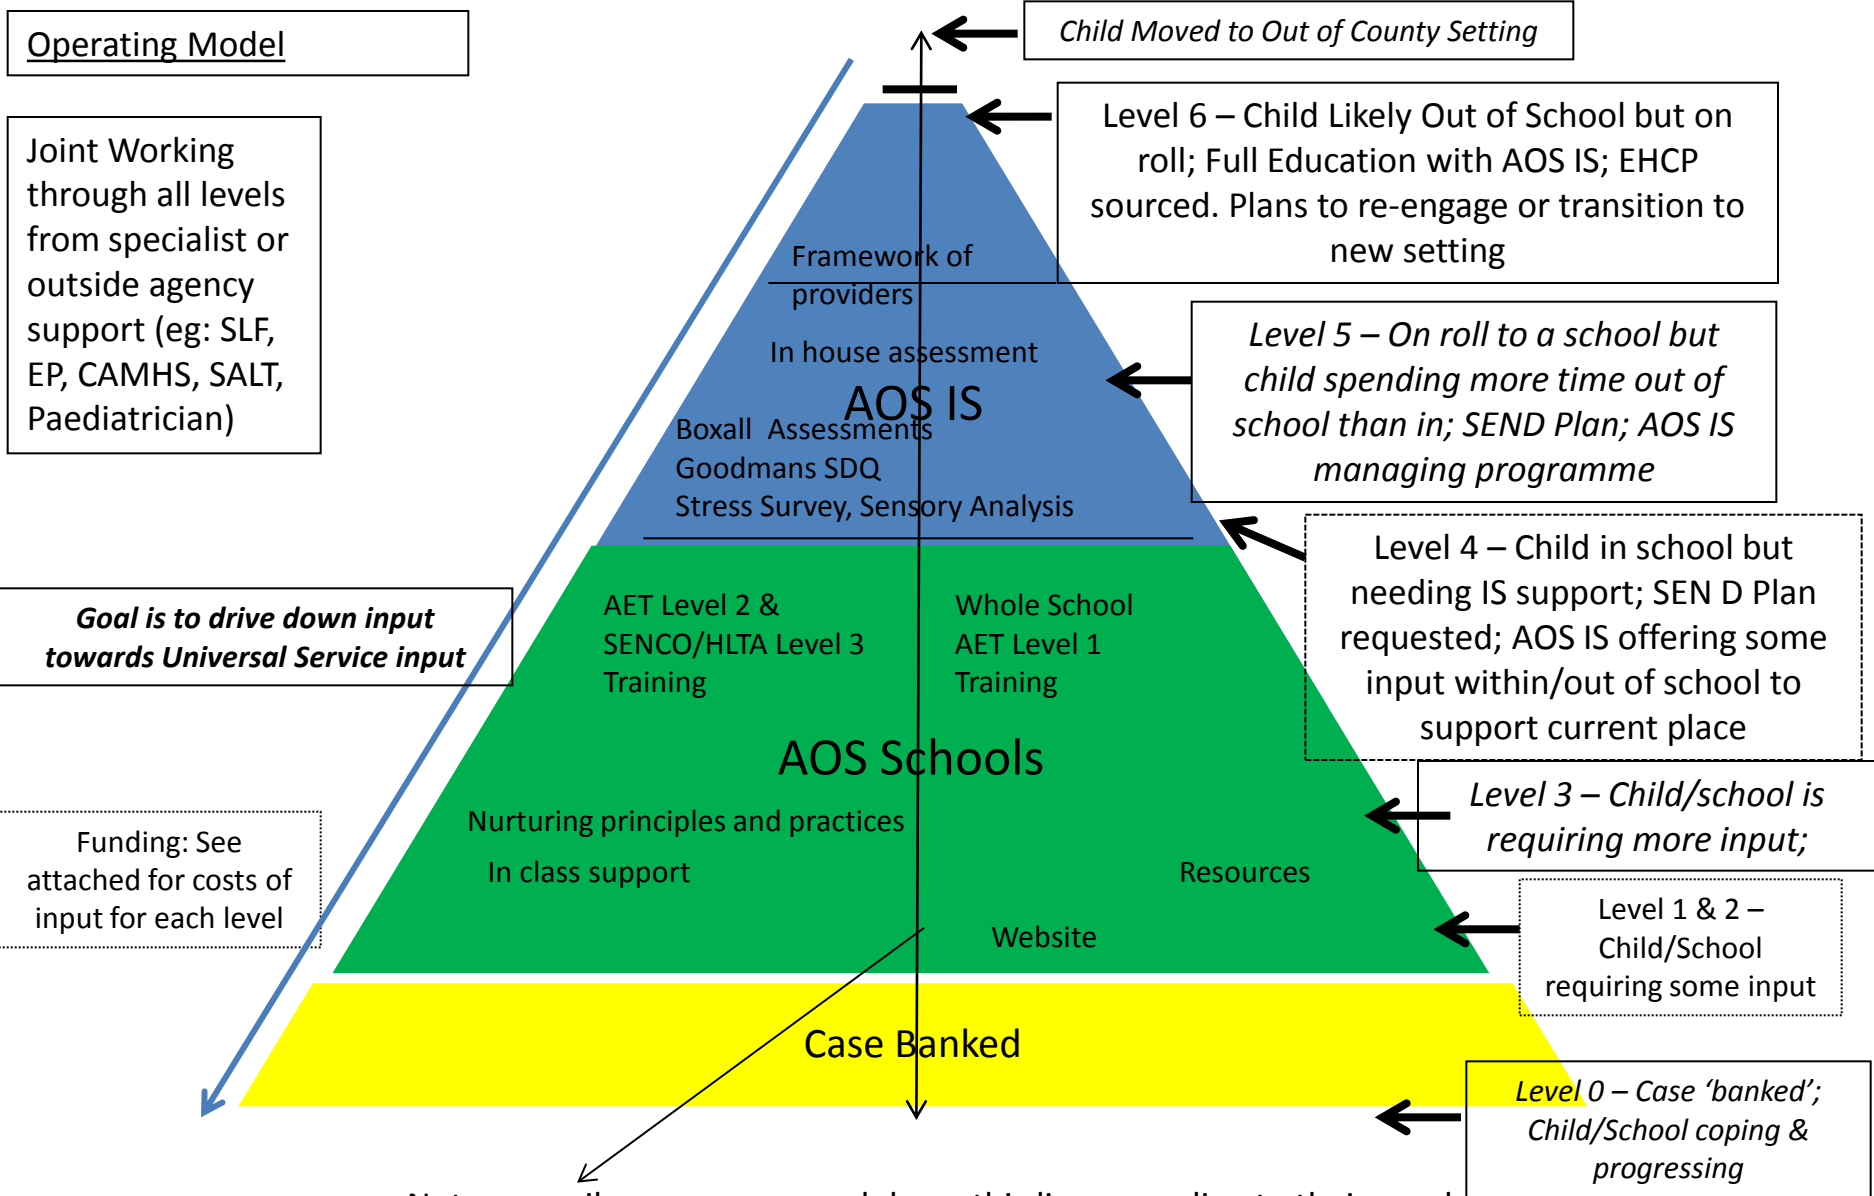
Operating Model

Joint Working through all levels from specialist or outside agency support (eg: SLF, EP, CAMHS, SALT, Paediatrician)

Goal is to drive down input towards Universal Service input

Funding: See attached for costs of input for each level

Child Moved to Out of County Setting

Level 6 – Child Likely Out of School but on roll; Full Education with AOS IS; EHCP sourced. Plans to re-engage or transition to new setting

Level 5 – On roll to a school but child spending more time out of school than in; SEND Plan; AOS IS managing programme

Level 4 – Child in school but needing IS support; SEN D Plan requested; AOS IS offering some input within/out of school to support current place

Level 3 – Child/school is requiring more input;

Level 1 & 2 – Child/School requiring some input

Level 0 – Case 'banked'; Child/School coping & progressing

Framework of providers

In house assessment

AOS IS

Boxall Assessments
Goodmans SDQ
Stress Survey, Sensory Analysis

AET Level 2 & SENCO/HLTA Level 3 Training

Whole School AET Level 1 Training

AOS Schools

Nurturing principles and practices

In class support

Resources

Website

Case Banked

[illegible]